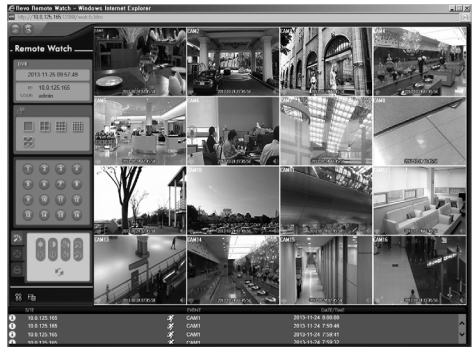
flewo Remote Watch - Windows Internet Explorer

http://10.0.125.165:12080/watch.htm

Remote Watch

2013-11-26 09:57:49

10.0.125.165

admin

CAM1
CAM2
CAM3
CAM4
CAM5
CAM6
CAM7
CAM8
CAM9
CAM10
CAM11
CAM12
CAM13
CAM14
CAM15
CAM16

| SITE | EVENT | DATE/TIME |
|---|---|---|
| 10.0.125.165 | CAM1 | 2013-11-24 8:00:00 |
| 10.0.125.165 | CAM1 | 2013-11-24 7:59:46 |
| 10.0.125.165 | CAM1 | 2013-11-24 7:58:41 |
| 10.0.125.165 | CAM1 | 2013-11-24 7:58:32 |